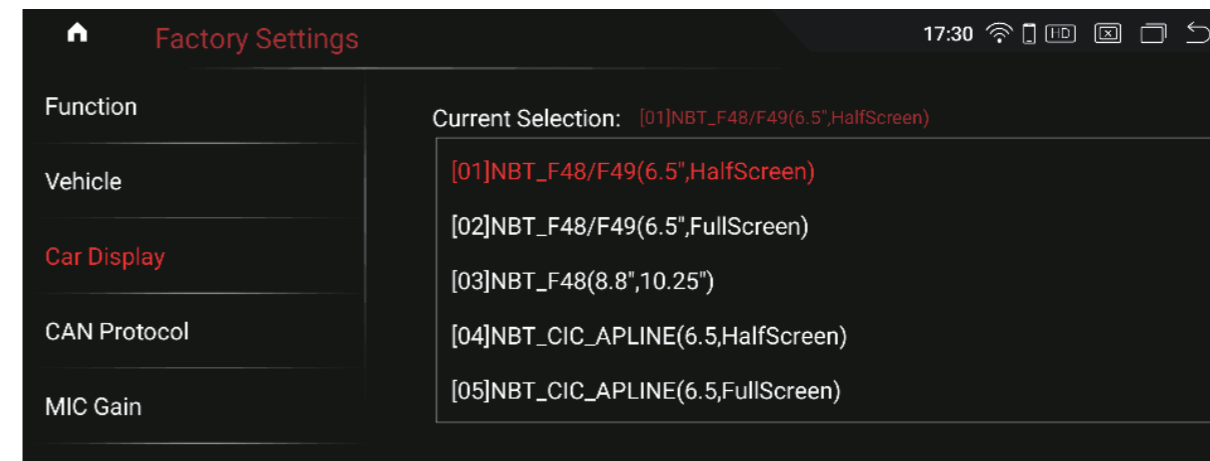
Factory Settings

17:30 HD

Function

Vehicle

Car Display

CAN Protocol

MIC Gain

Current Selection: [01]NBT_F48/F49(6.5",HalfScreen)

[01]NBT_F48/F49(6.5",HalfScreen)

[02]NBT_F48/F49(6.5",FullScreen)

[03]NBT_F48(8.8",10.25")

[04]NBT_CIC_APLINE(6.5,HalfScreen)

[05]NBT_CIC_APLINE(6.5,FullScreen)